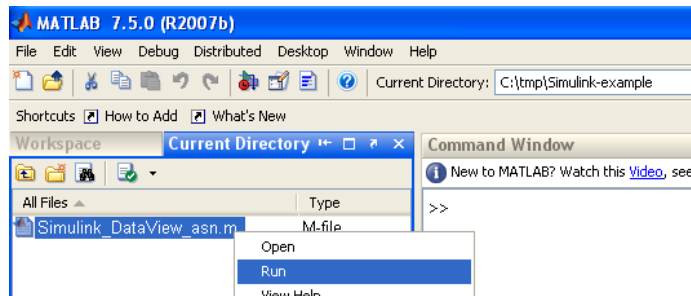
MATLAB 7.5.0 (R2007b)

File Edit View Debug Distributed Desktop Window Help

Current Directory: C:\tmp\Simulink-example

Shortcuts How to Add What's New

Workspace Current Directory

Command Window

New to MATLAB? Watch this Video, see

All Files Type

Simulink_DataView_asn.m M-file

>>

Open

Run

View Help